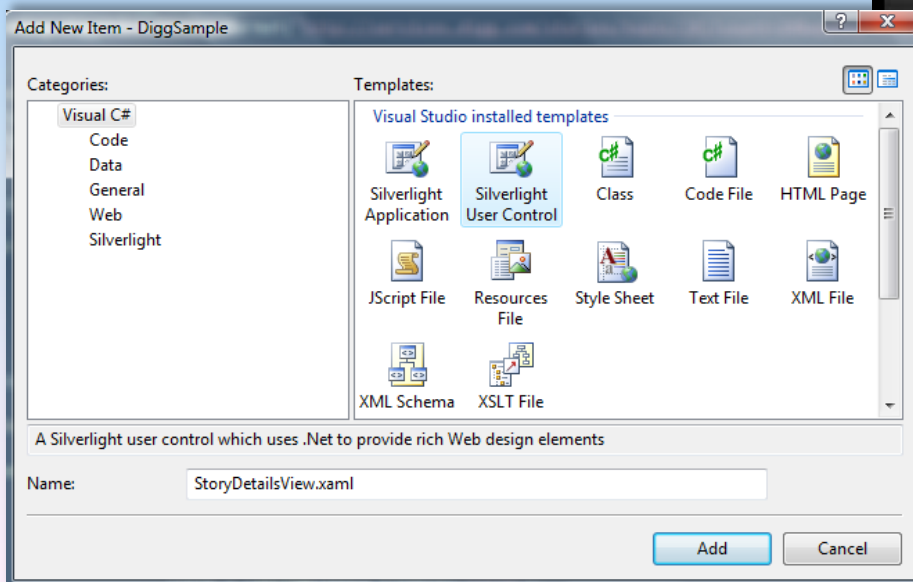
Add New Item - DiggSample

?

X

Categories:

Visual C#
Code
Data
General
Web
Silverlight

Templates:

Visual Studio installed templates

Silverlight Application

Silverlight User Control

Class

Code File

HTML Page

JScript File

Resources File

Style Sheet

Text File

XML File

XML Schema

XSLT File

A Silverlight user control which uses .Net to provide rich Web design elements

Name: StoryDetailsView.xaml

Add

Cancel